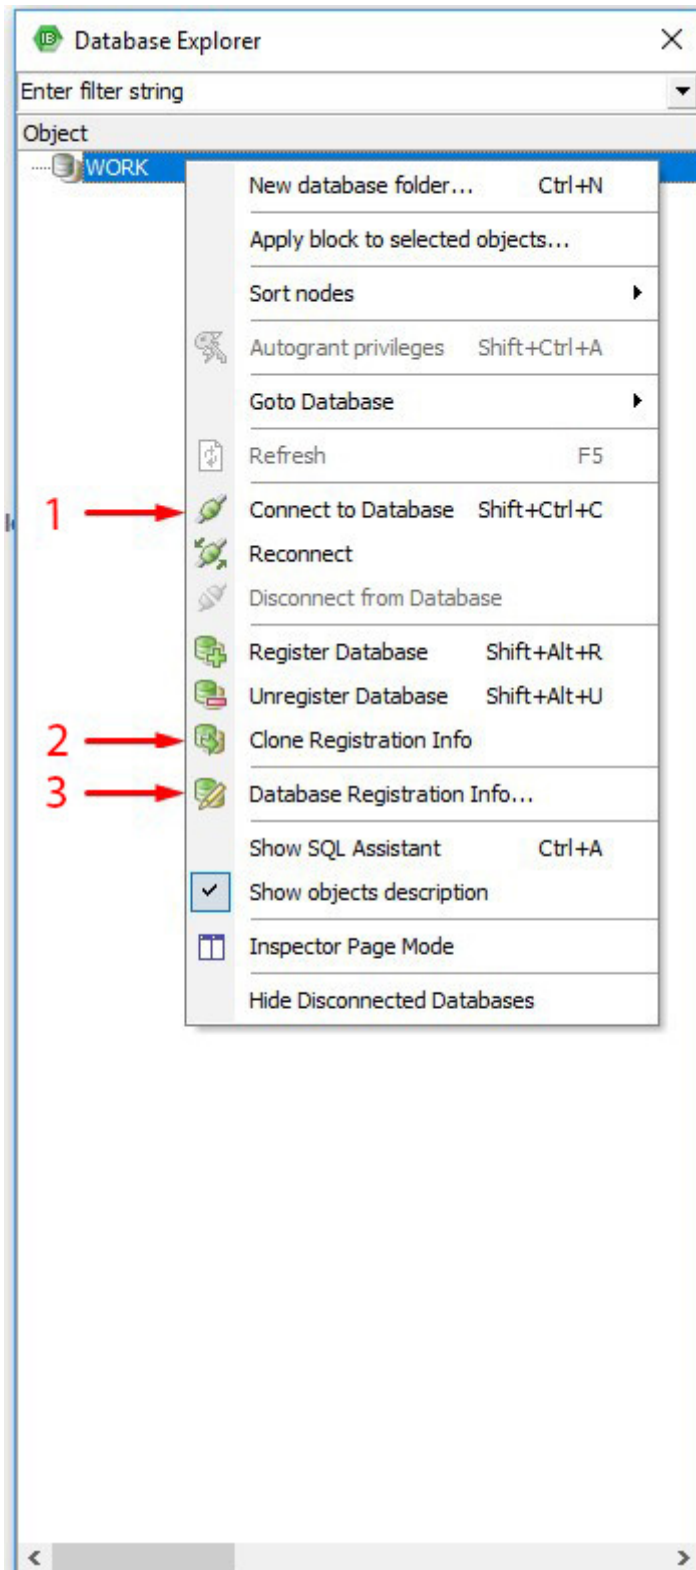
IB Database Explorer

Enter filter string

Object

WORK

New database folder... Ctrl+N

Apply block to selected objects...

Sort nodes

Autogrant privileges Shift+Ctrl+A

Goto Database

Refresh F5

1

Connect to Database Shift+Ctrl+C

Reconnect

Disconnect from Database

Register Database Shift+Alt+R

Unregister Database Shift+Alt+U

2

Clone Registration Info

3

Database Registration Info...

Show SQL Assistant Ctrl+A

Show objects description

Inspector Page Mode

Hide Disconnected Databases